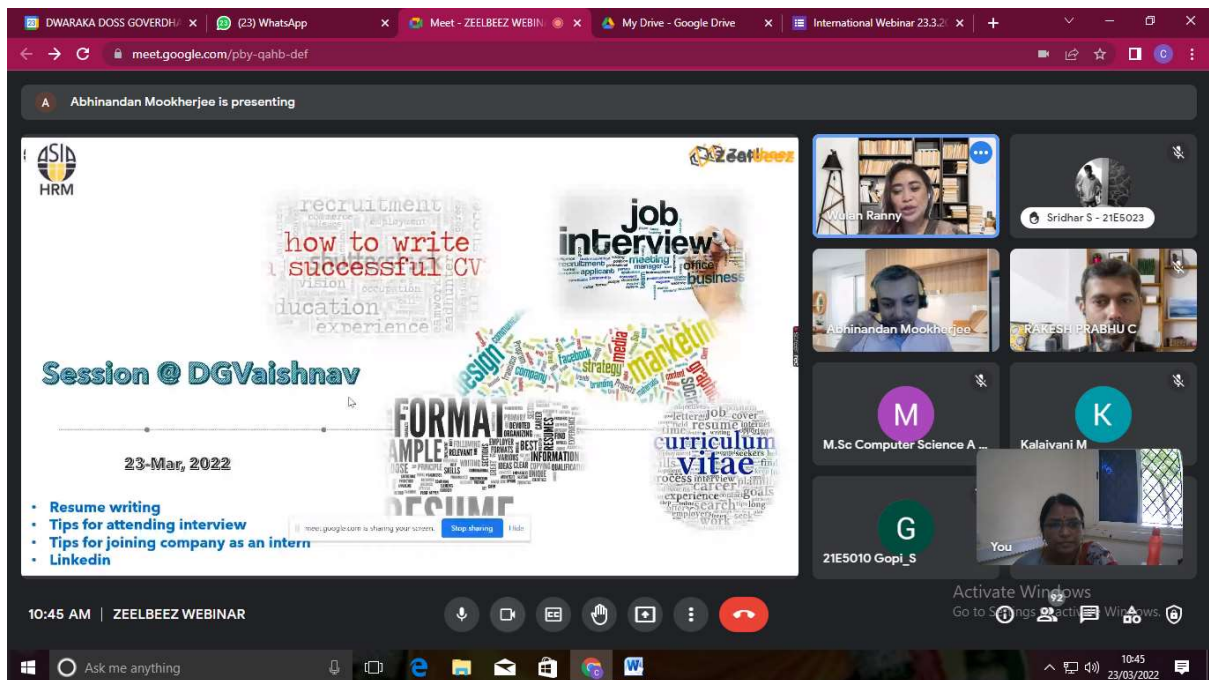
DWARAKA DOSS GOVERDHA × (23) WhatsApp × Meet - ZEELBEEZ WEBIN × My Drive - Google Drive × International Webinar 23.3.2 × +

meet.google.com/pby-qahb-def

Abhinandan Mookherjee is presenting

ASIA HRM

Zeelbeez

recruitment
how to write successful CV
education
experience

job interview
office
business

design
marketing
strategy

Session @ DGVaishnav

23-Mar, 2022

FORMAT
SAMPLE
RESUME

curriculum vitae

• Resume writing
• Tips for attending interview
• Tips for joining company as an intern
• Linkedin

meet.google.com is sharing your screen. Stop sharing Hide

Wulan Ranny
Sridhar S - 21E5023
Abhinandan Mookherjee
RAKESH PRABHU C
M.Sc Computer Science A ...
Kalaivani M
21E5010 Gopi_S
You

Activate Windows
Go to Settings to activate Windows.

10:45 AM | ZEELBEEZ WEBINAR

92

Ask me anything

10:45
23/03/2022